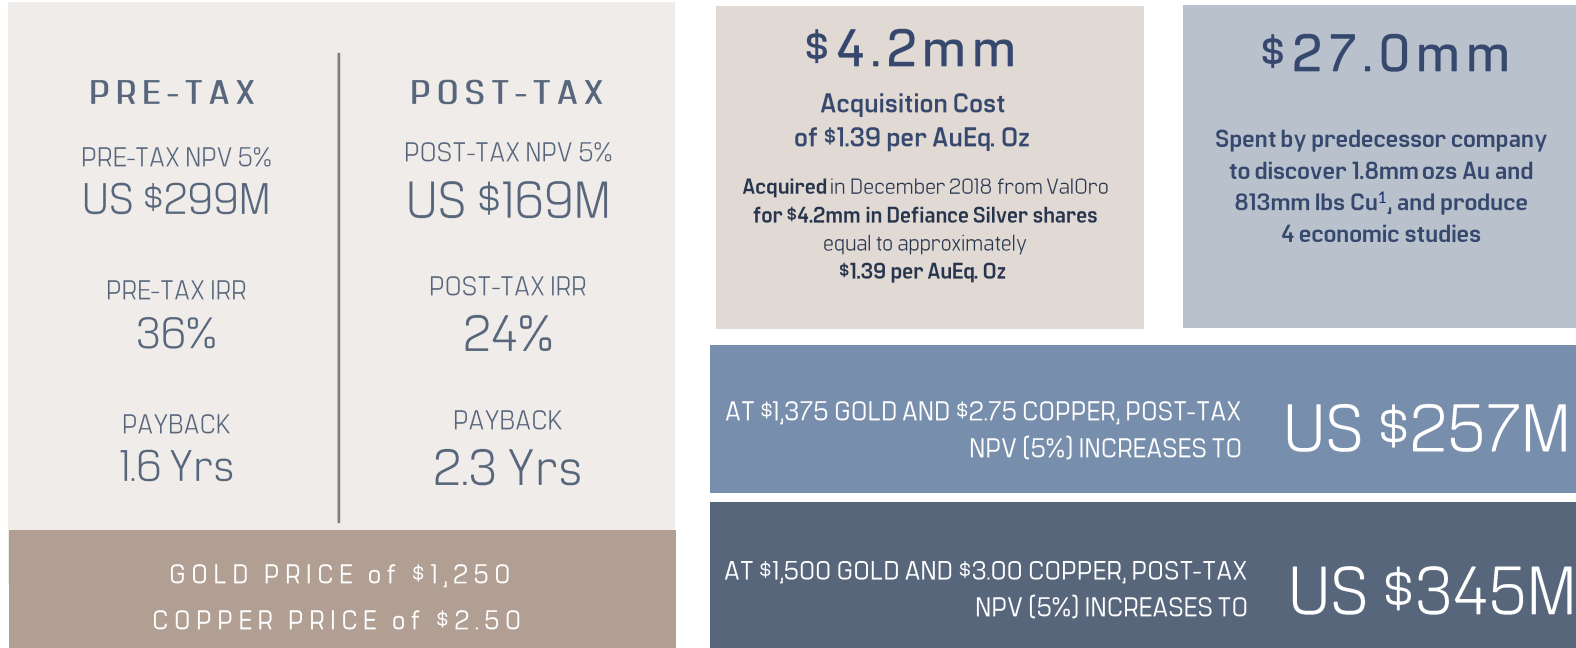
PRE-TAX

PRE-TAX NPV 5%
US $299M

PRE-TAX IRR
36%

PAYBACK
1.6 Yrs

POST-TAX

POST-TAX NPV 5%
US $169M

POST-TAX IRR
24%

PAYBACK
2.3 Yrs

GOLD PRICE of $1,250
COPPER PRICE of $2.50

$4.2mm

Acquisition Cost
of $1.39 per AuEq. Oz

Acquired in December 2018 from ValOro for $4.2mm in Defiance Silver shares equal to approximately $1.39 per AuEq. Oz

$27.0mm

Spent by predecessor company to discover 1.8mm ozs Au and 813mm lbs Cu$^1$, and produce 4 economic studies

AT $1,375 GOLD AND $2.75 COPPER, POST-TAX NPV (5%) INCREASES TO

US $257M

AT $1,500 GOLD AND $3.00 COPPER, POST-TAX NPV (5%) INCREASES TO

US $345M